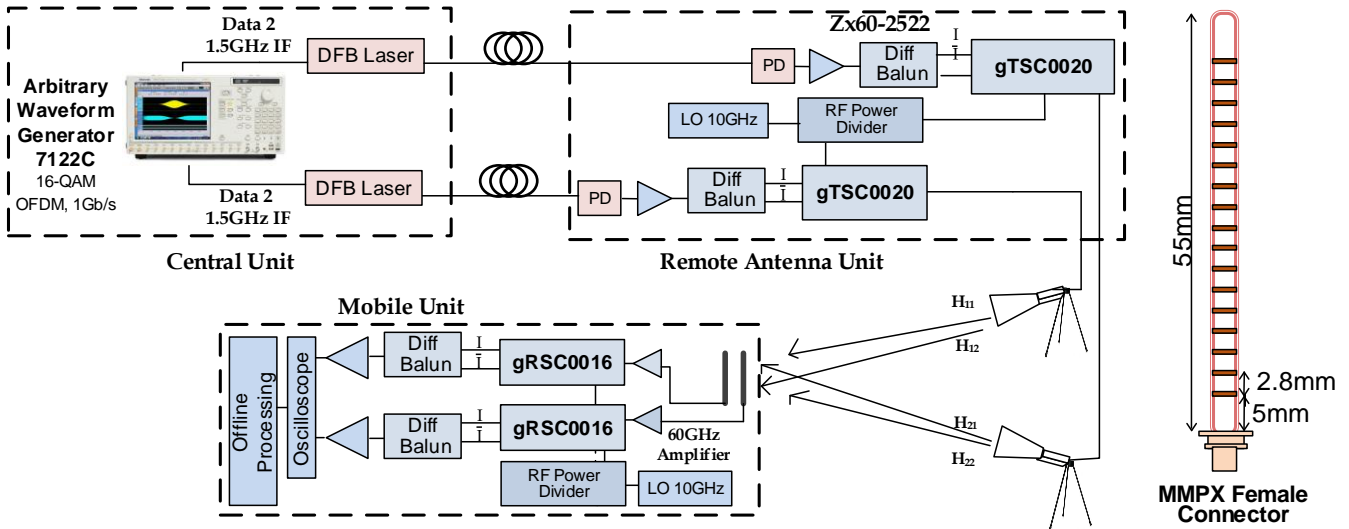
Data 2
1.5GHz IF
DFB Laser
Arbitrary Waveform Generator 7122C
16-QAM OFDM, 1Gb/s
Data 2
1.5GHz IF
DFB Laser
Central Unit
Zx60-2522
PD
Diff Balun
I
I
gTSC0020
LO 10GHz
RF Power Divider
PD
Diff Balun
I
I
gTSC0020
Remote Antenna Unit
55mm
2.8mm
5mm
MMPX Female Connector
Mobile Unit
Offline Processing
Oscilloscope
Diff Balun
I
I
gRSC0016
Diff Balun
I
I
gRSC0016
60GHz Amplifier
RF Power Divider
LO 10GHz
$H_{11}$
$H_{12}$
$H_{21}$
$H_{22}$